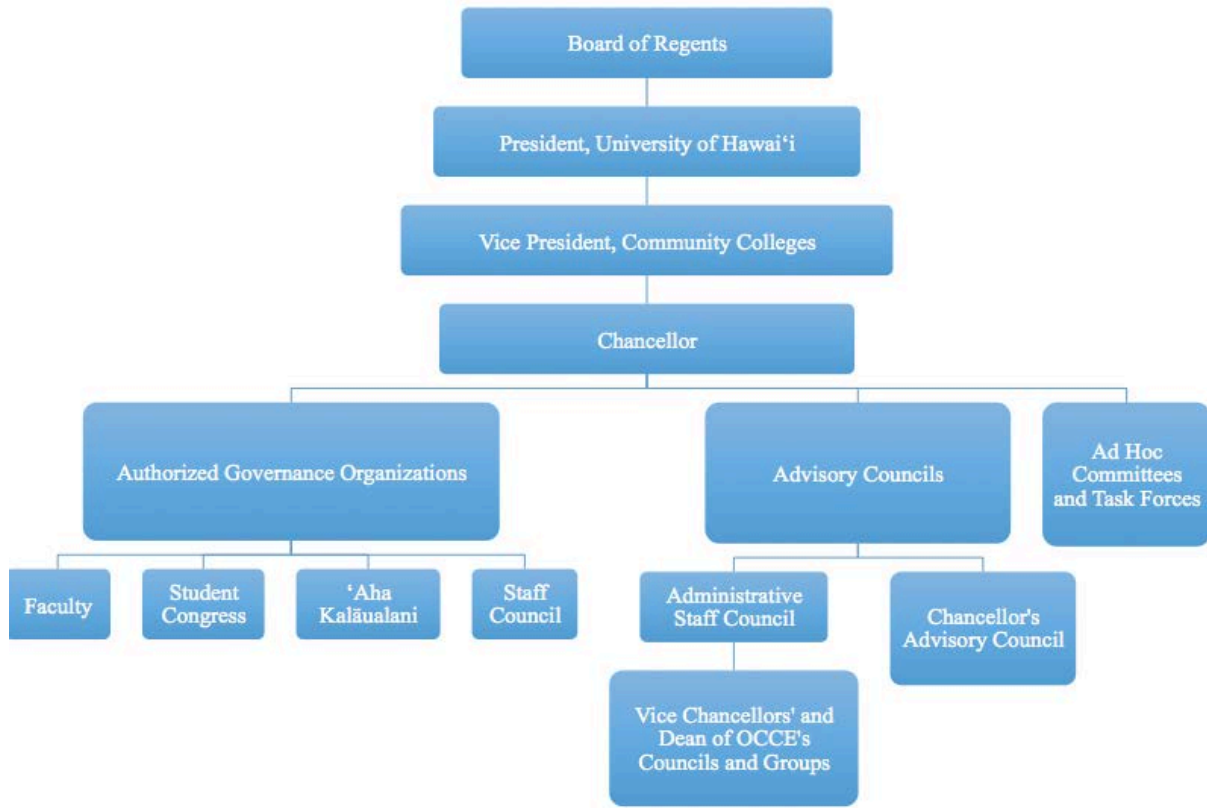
Board of Regents

President, University of Hawaiʻi

Vice President, Community Colleges

Chancellor

Authorized Governance Organizations

Advisory Councils

Ad Hoc Committees and Task Forces

Faculty

Student Congress

ʻAha Kalāualani

Staff Council

Administrative Staff Council

Chancellor's Advisory Council

Vice Chancellors' and Dean of OCCE's Councils and Groups